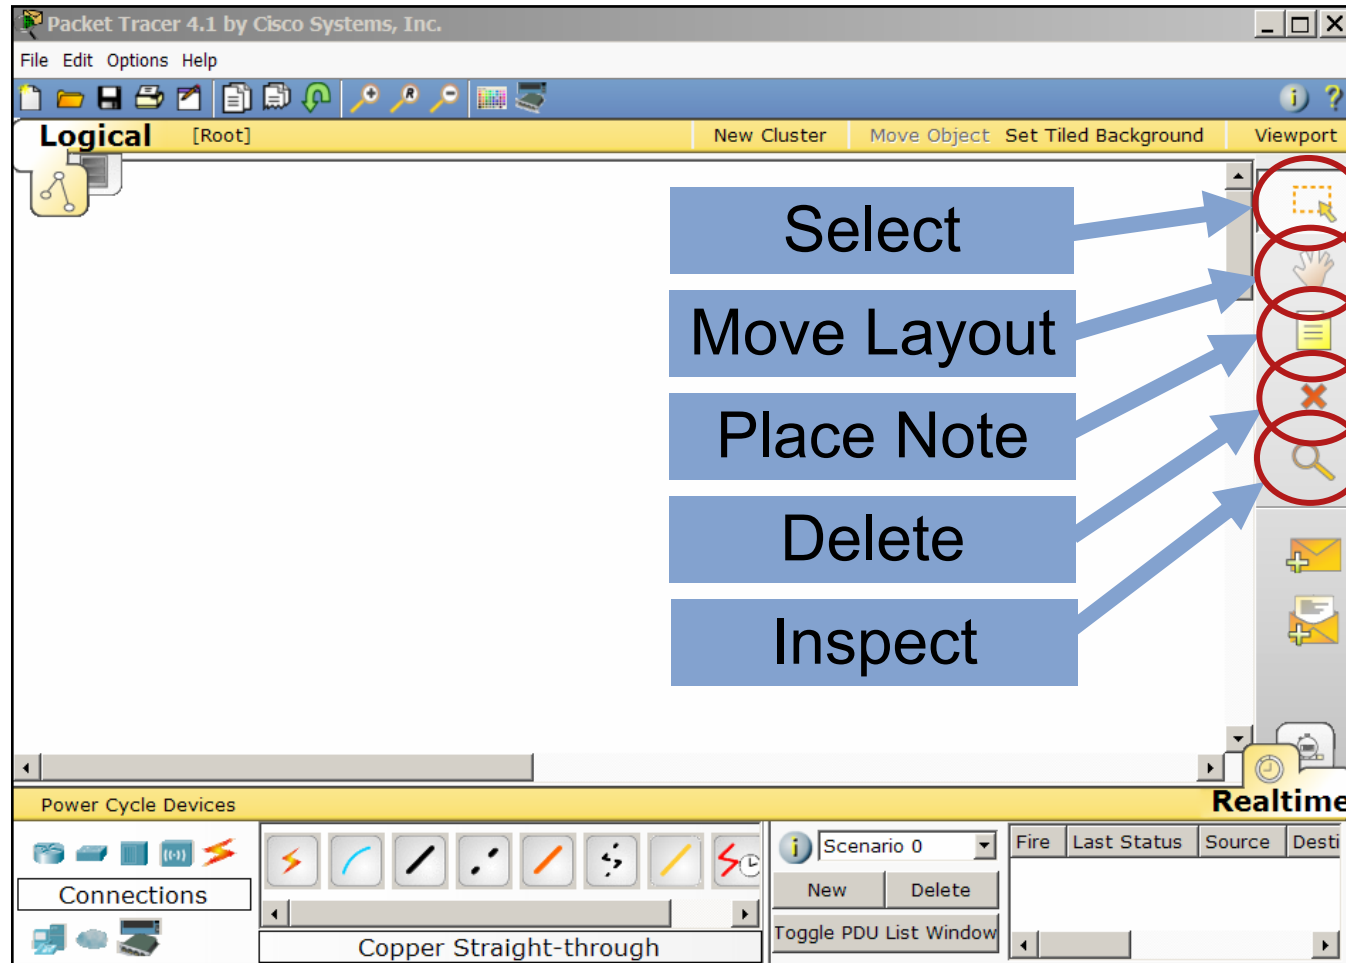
Packet Tracer 4.1 by Cisco Systems, Inc.

File Edit Options Help

Logical [Root] New Cluster Move Object Set Tiled Background Viewport

Select

Move Layout

Place Note

Delete

Inspect

Power Cycle Devices

Realtime

Connections

Copper Straight-through

Scenario 0

New Delete

Toggle PDU List Window

| Fire | Last Status | Source | Desti |
|---|---|---|---|